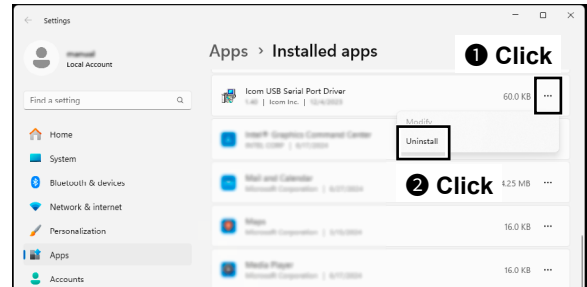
Settings

manual
Local Account

Find a setting

Home
System
Bluetooth & devices
Network & internet
Personalization
Apps
Accounts

Apps › Installed apps

❶ Click

Icom USB Serial Port Driver
1.40 | Icom Inc. | 12/4/2023
60.0 KB ···

Modify
Uninstall

Intel® Graphics Command Center
INTEL CORP | 6/17/2024

Mail and Calendar
Microsoft Corporation | 6/17/2024
4.25 MB ···

❷ Click

Maps
Microsoft Corporation | 5/10/2024
16.0 KB ···

Media Player
Microsoft Corporation | 6/17/2024
16.0 KB ···